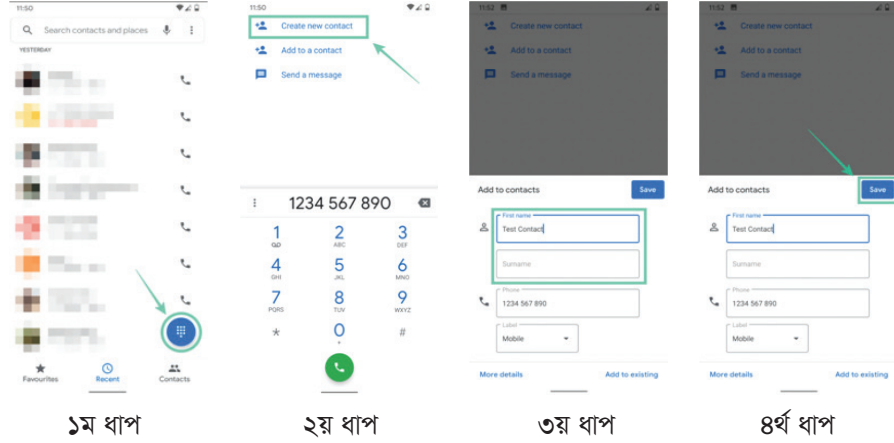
11:50

Search contacts and places

YESTERDAY

Favourites

Recent

Contacts

১ম ধাপ

11:50

Create new contact

Add to a contact

Send a message

1234 567 890

1
QO

2
ABC

3
DEF

4
GHI

5
JKL

6
MNO

7
PQRS

8
TUV

9
WXYZ

*

0
+

#

২য় ধাপ

11:52

Create new contact

Add to a contact

Send a message

Add to contacts

Save

First name
Test Contact

Surname

Phone
1234 567 890

Label
Mobile

More details

Add to existing

৩য় ধাপ

11:52

Create new contact

Add to a contact

Send a message

Add to contacts

Save

First name
Test Contact

Surname

Phone
1234 567 890

Label
Mobile

More details

Add to existing

৪র্থ ধাপ